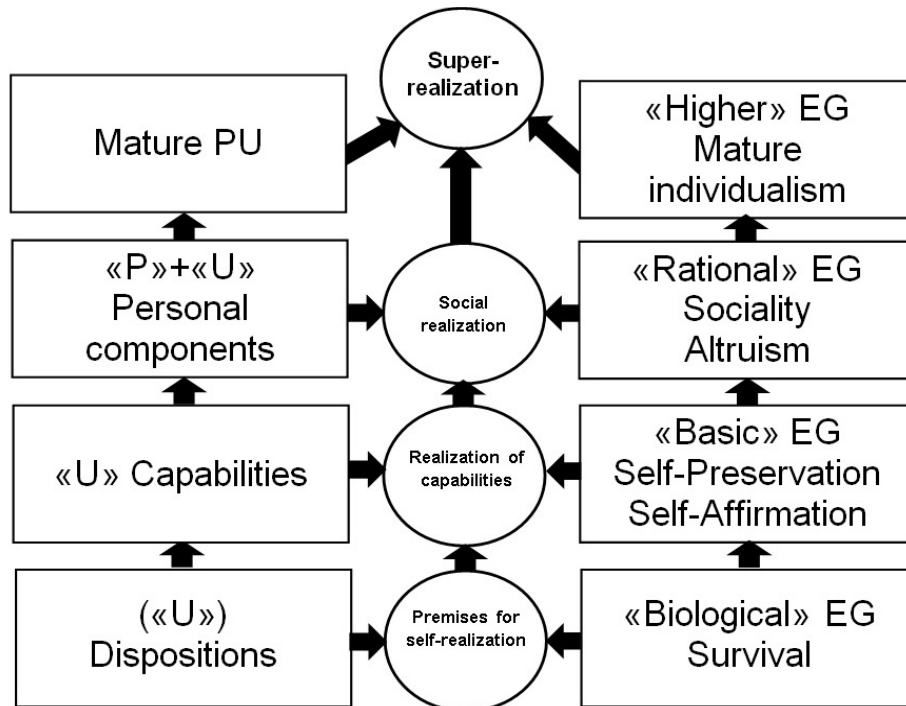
Super-realization

Mature PU

«Higher» EG
Mature
individualism

«P»+«U»
Personal
components

Social
realization

«Rational» EG
Sociality
Altruism

«U» Capabilities

Realization of
capabilities

«Basic» EG
Self-Preservation
Self-Affirmation

(«U»)
Dispositions

Premises for
self-realization

«Biological» EG
Survival